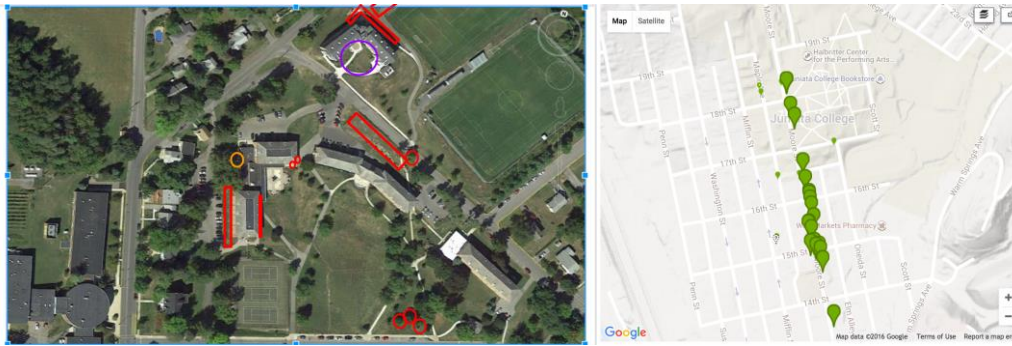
Map Satellite

19th St

Halbritter Center for the Performing Arts

Juniata College Bookstore

18th St

Juniata College

17th St

Washington St

Mifflin St

Penn St

16th St

Weis Markets Pharmacy

15th St

Oneida St

Warm Springs Ave

Scott St

14th St

Google

Map data ©2016 Google Terms of Use Report a map error